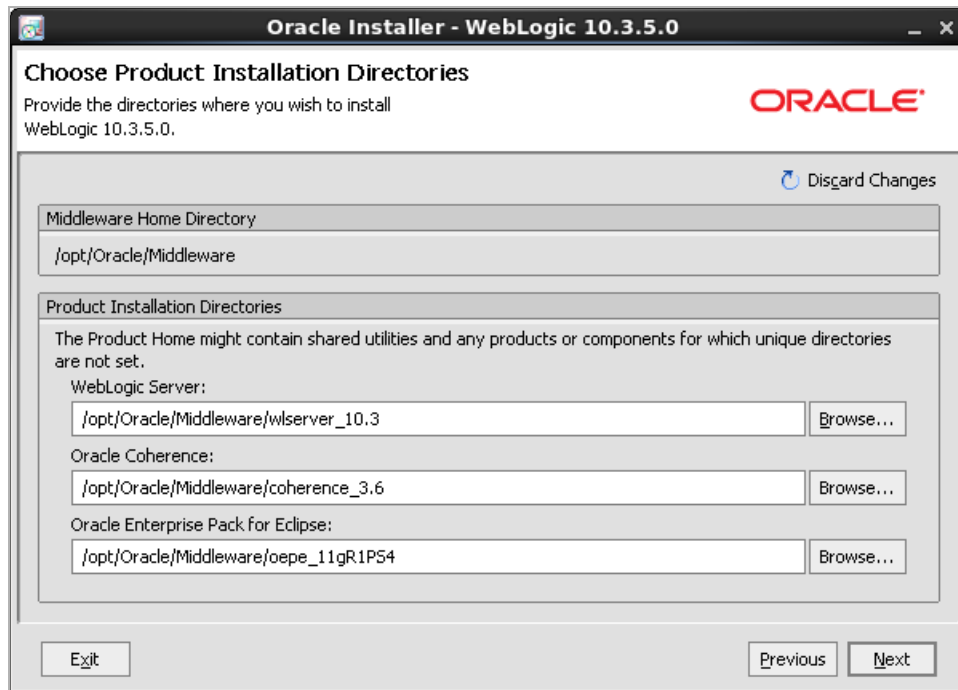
Oracle Installer - WebLogic 10.3.5.0

Choose Product Installation Directories

Provide the directories where you wish to install WebLogic 10.3.5.0.

ORACLE

Discard Changes

Middleware Home Directory

/opt/Oracle/Middleware

Product Installation Directories

The Product Home might contain shared utilities and any products or components for which unique directories are not set.

WebLogic Server:

/opt/Oracle/Middleware/wlserver_10.3

Browse...

Oracle Coherence:

/opt/Oracle/Middleware/coherence_3.6

Browse...

Oracle Enterprise Pack for Eclipse:

/opt/Oracle/Middleware/oepe_11gR1PS4

Browse...

Exit

Previous

Next